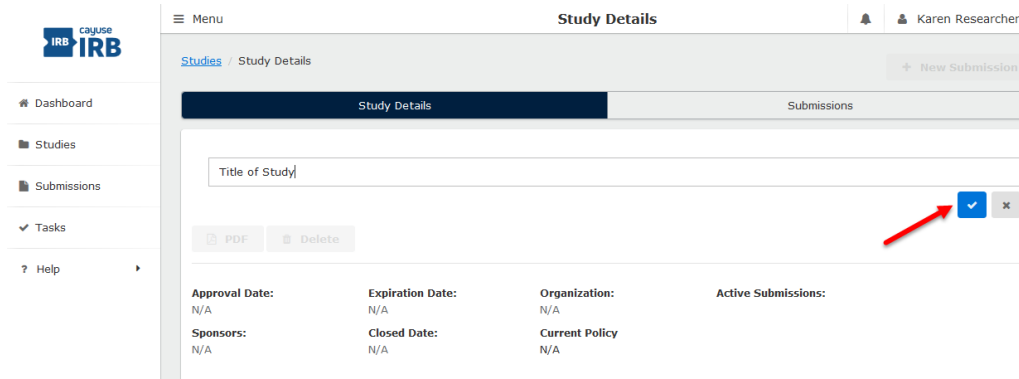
IRB cayuse IRB

Dashboard

Studies

Submissions

Tasks

? Help

≡ Menu

Study Details

Karen Researcher

Studies / Study Details

+ New Submission

Study Details

Submissions

Title of Study

PDF

Delete

Approval Date:
N/A

Expiration Date:
N/A

Organization:
N/A

Active Submissions:

Sponsors:
N/A

Closed Date:
N/A

Current Policy
N/A